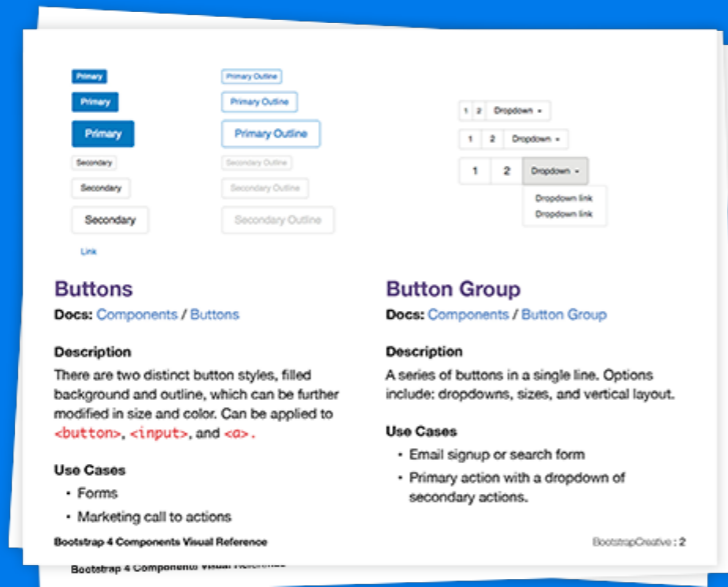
Primary
Primary
Primary
Secondary
Secondary
Secondary
Link

Primary Outline
Primary Outline
Primary Outline
Secondary Outline
Secondary Outline
Secondary Outline

1 2 Dropdown
1 2 Dropdown
1 2 Dropdown
Dropdown link
Dropdown link

Buttons
Docs: Components / Buttons

Description
There are two distinct button styles, filled background and outline, which can be further modified in size and color. Can be applied to <button>, <input>, and <a>.

Use Cases
• Forms
• Marketing call to actions

Button Group
Docs: Components / Button Group

Description
A series of buttons in a single line. Options include: dropdowns, sizes, and vertical layout.

Use Cases
• Email signup or search form
• Primary action with a dropdown of secondary actions.

Bootstrap 4 Components Visual Reference
BootstrapCreative : 2

Bootstrap 4 Components Visual Reference